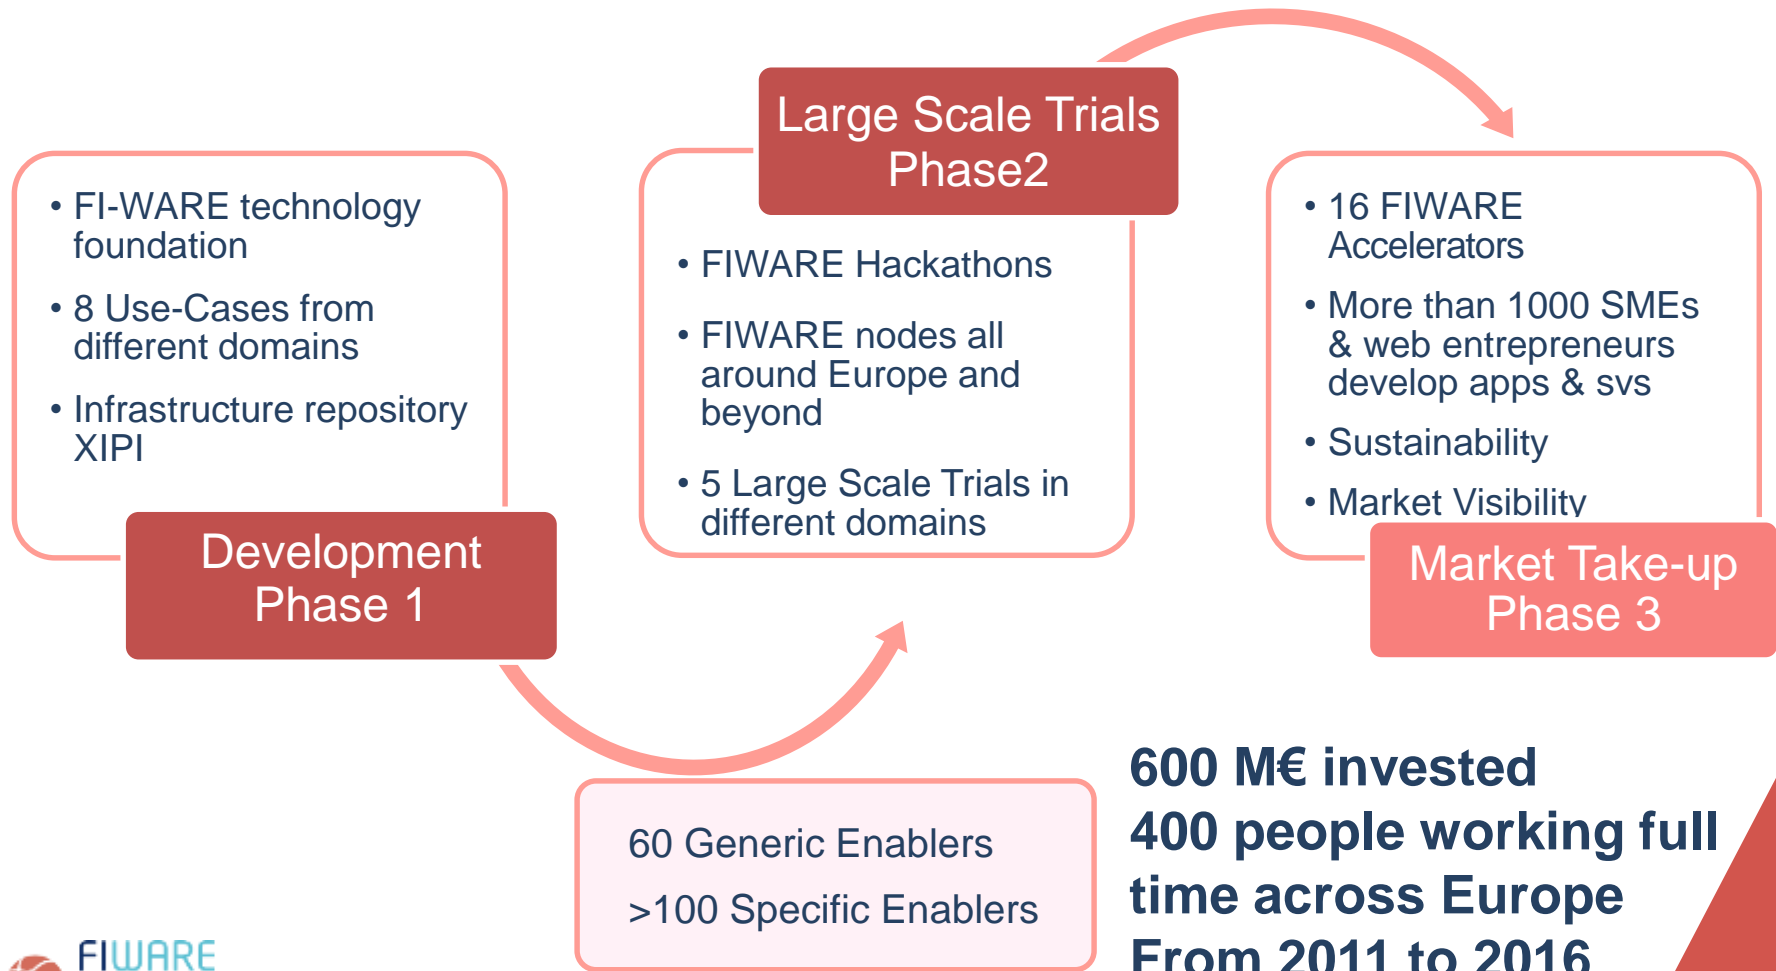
- FI-WARE technology foundation
- 8 Use-Cases from different domains
- Infrastructure repository XIPI

Development Phase 1

Large Scale Trials Phase2

- FIWARE Hackathons
- FIWARE nodes all around Europe and beyond
- 5 Large Scale Trials in different domains

- 16 FIWARE Accelerators
- More than 1000 SMEs & web entrepreneurs develop apps & svs
- Sustainability
- Market Visibility

Market Take-up Phase 3

60 Generic Enablers

>100 Specific Enablers

600 M€ invested
400 people working full time across Europe
From 2011 to 2016

FIWARE